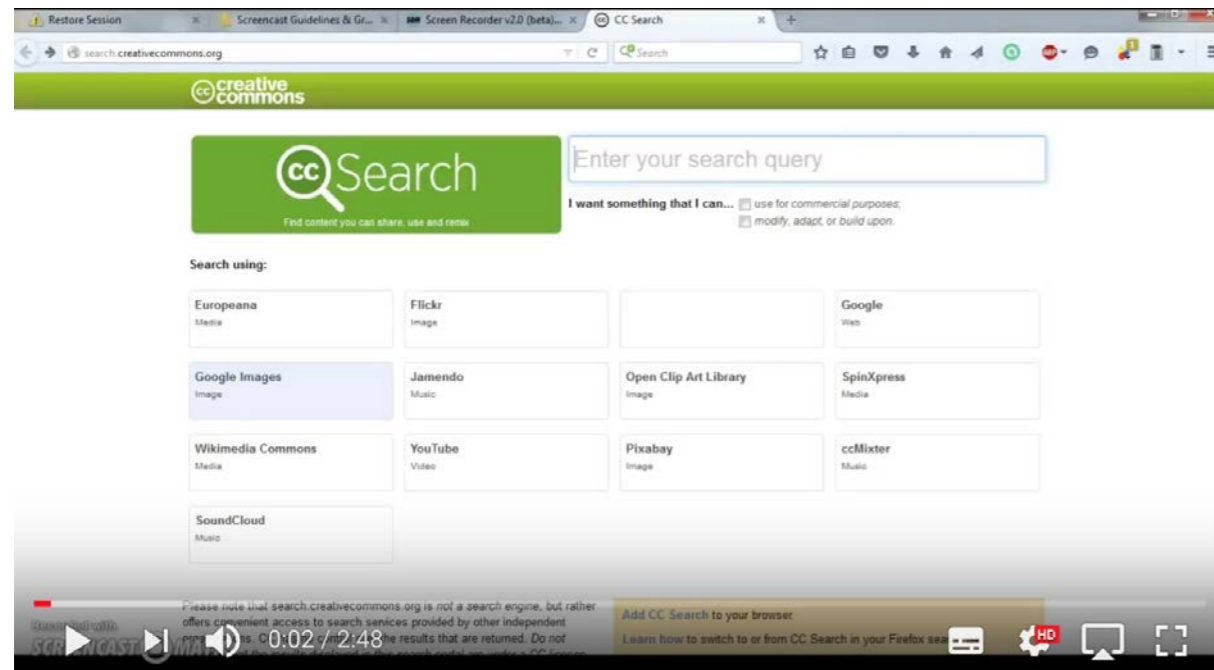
Restore Session
Screencast Guidelines & Gr...
Screen Recorder v2.0 (beta)...
CC Search
search.creativecommons.org
Search

creative commons

Search
Find content you can share, use and remix

Enter your search query

I want something that I can... use for commercial purposes; modify, adapt, or build upon.

Search using:

| Europeana Media | Flickr Image | | Google Web |
|---|---|---|---|
| Google Images Image | Jamendo Music | Open Clip Art Library Image | SpinXpress Media |
| Wikimedia Commons Media | YouTube Video | Pixabay Image | ccMixter Music |
| SoundCloud Music | | | |

Please note that search.creativecommons.org is not a search engine, but rather offers convenient access to search services provided by other independent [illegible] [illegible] C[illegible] the results that are returned. Do not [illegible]

Add CC Search to your browser.
Learn how to switch to or from CC Search in your Firefox sea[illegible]

Recorded with SCREENCAST-O-MATIC

0:02 / 2:48
HD